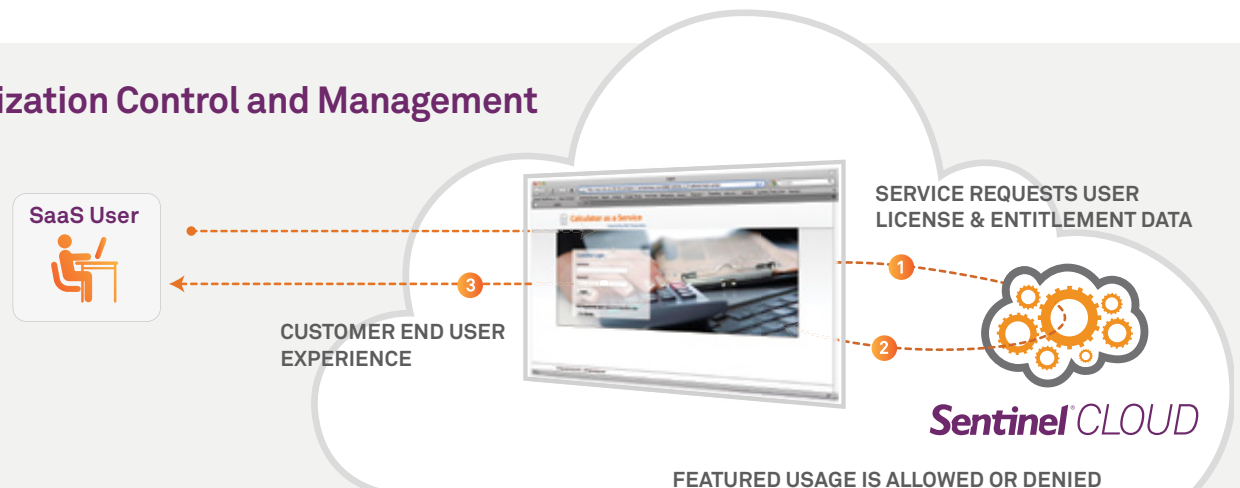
ization Control and Management

SaaS User

SERVICE REQUESTS USER LICENSE & ENTITLEMENT DATA

Calculator as a Service

1

3

2

CUSTOMER END USER EXPERIENCE

Sentinel® CLOUD

FEATURED USAGE IS ALLOWED OR DENIED